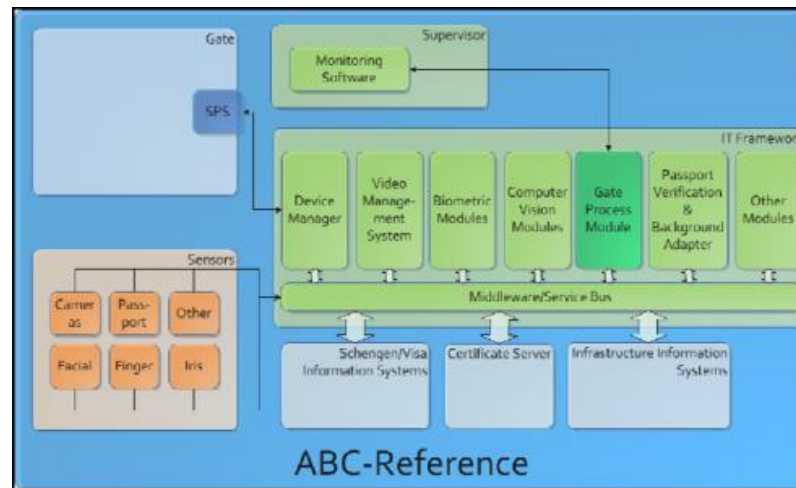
Gate

SPS

Supervisor

Monitoring Software

IT Framewor

Device Manager

Video Management System

Biometric Modules

Computer Vision Modules

Gate Process Module

Passport Verification & Background Adapter

Other Modules

Sensors

Cameras

Passport

Other

Facial

Finger

Iris

Middleware/Service Bus

Schengen/Visa Information Systems

Certificate Server

Infrastructure Information Systems

ABC-Reference